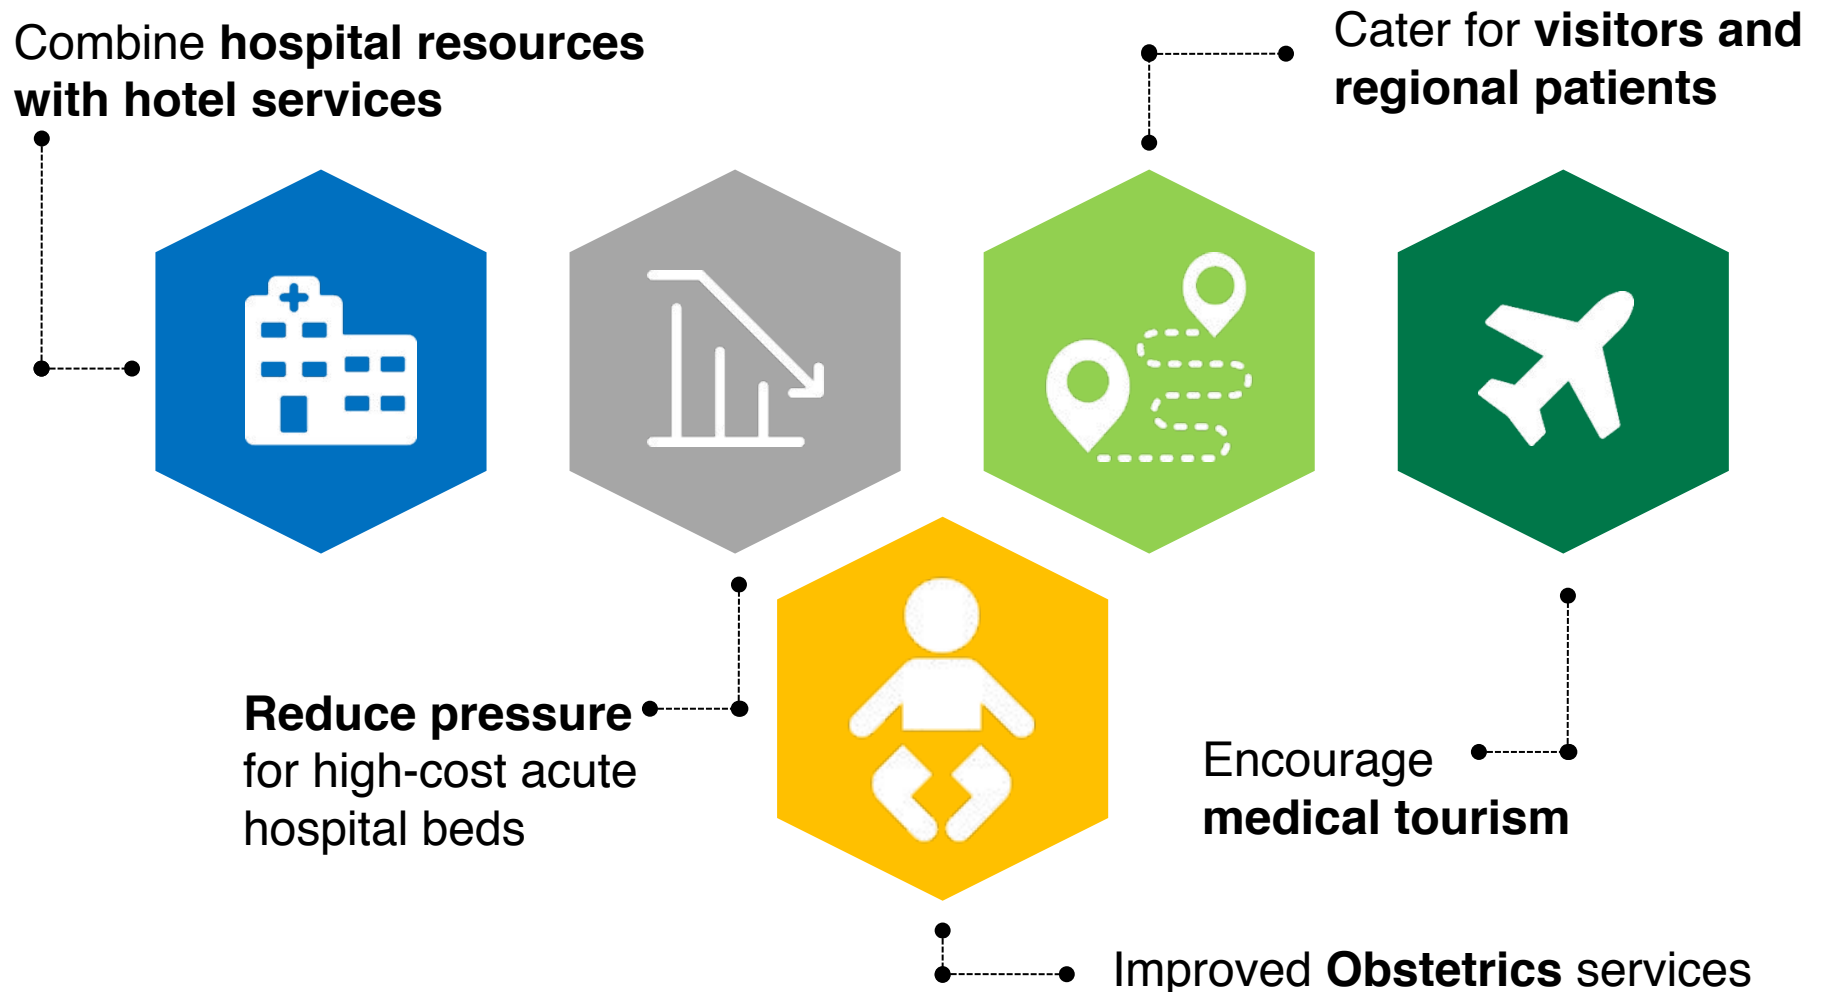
Combine **hospital resources with hotel services**

Cater for **visitors and regional patients**

**Reduce pressure** for high-cost acute hospital beds

Encourage **medical tourism**

Improved **Obstetrics** services